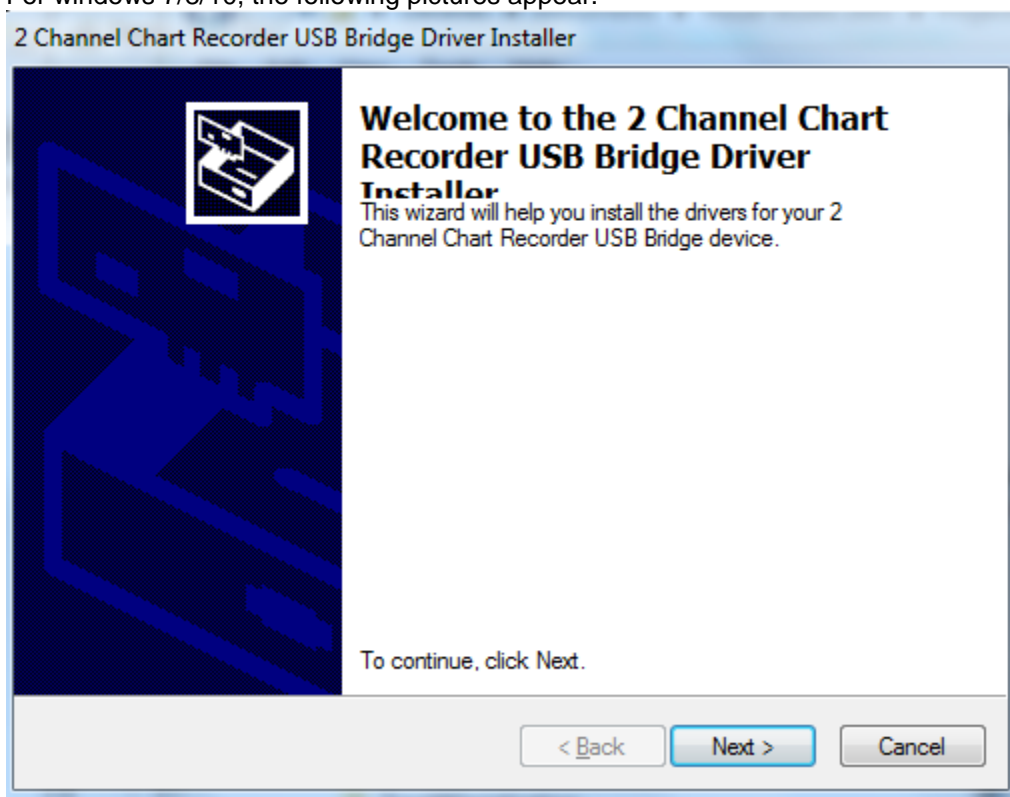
For windows 7/8/10, the following pictures appear:

2 Channel Chart Recorder USB Bridge Driver Installer

Welcome to the 2 Channel Chart Recorder USB Bridge Driver Installer

This wizard will help you install the drivers for your 2 Channel Chart Recorder USB Bridge device.

To continue, click Next.

< Back
Next >
Cancel